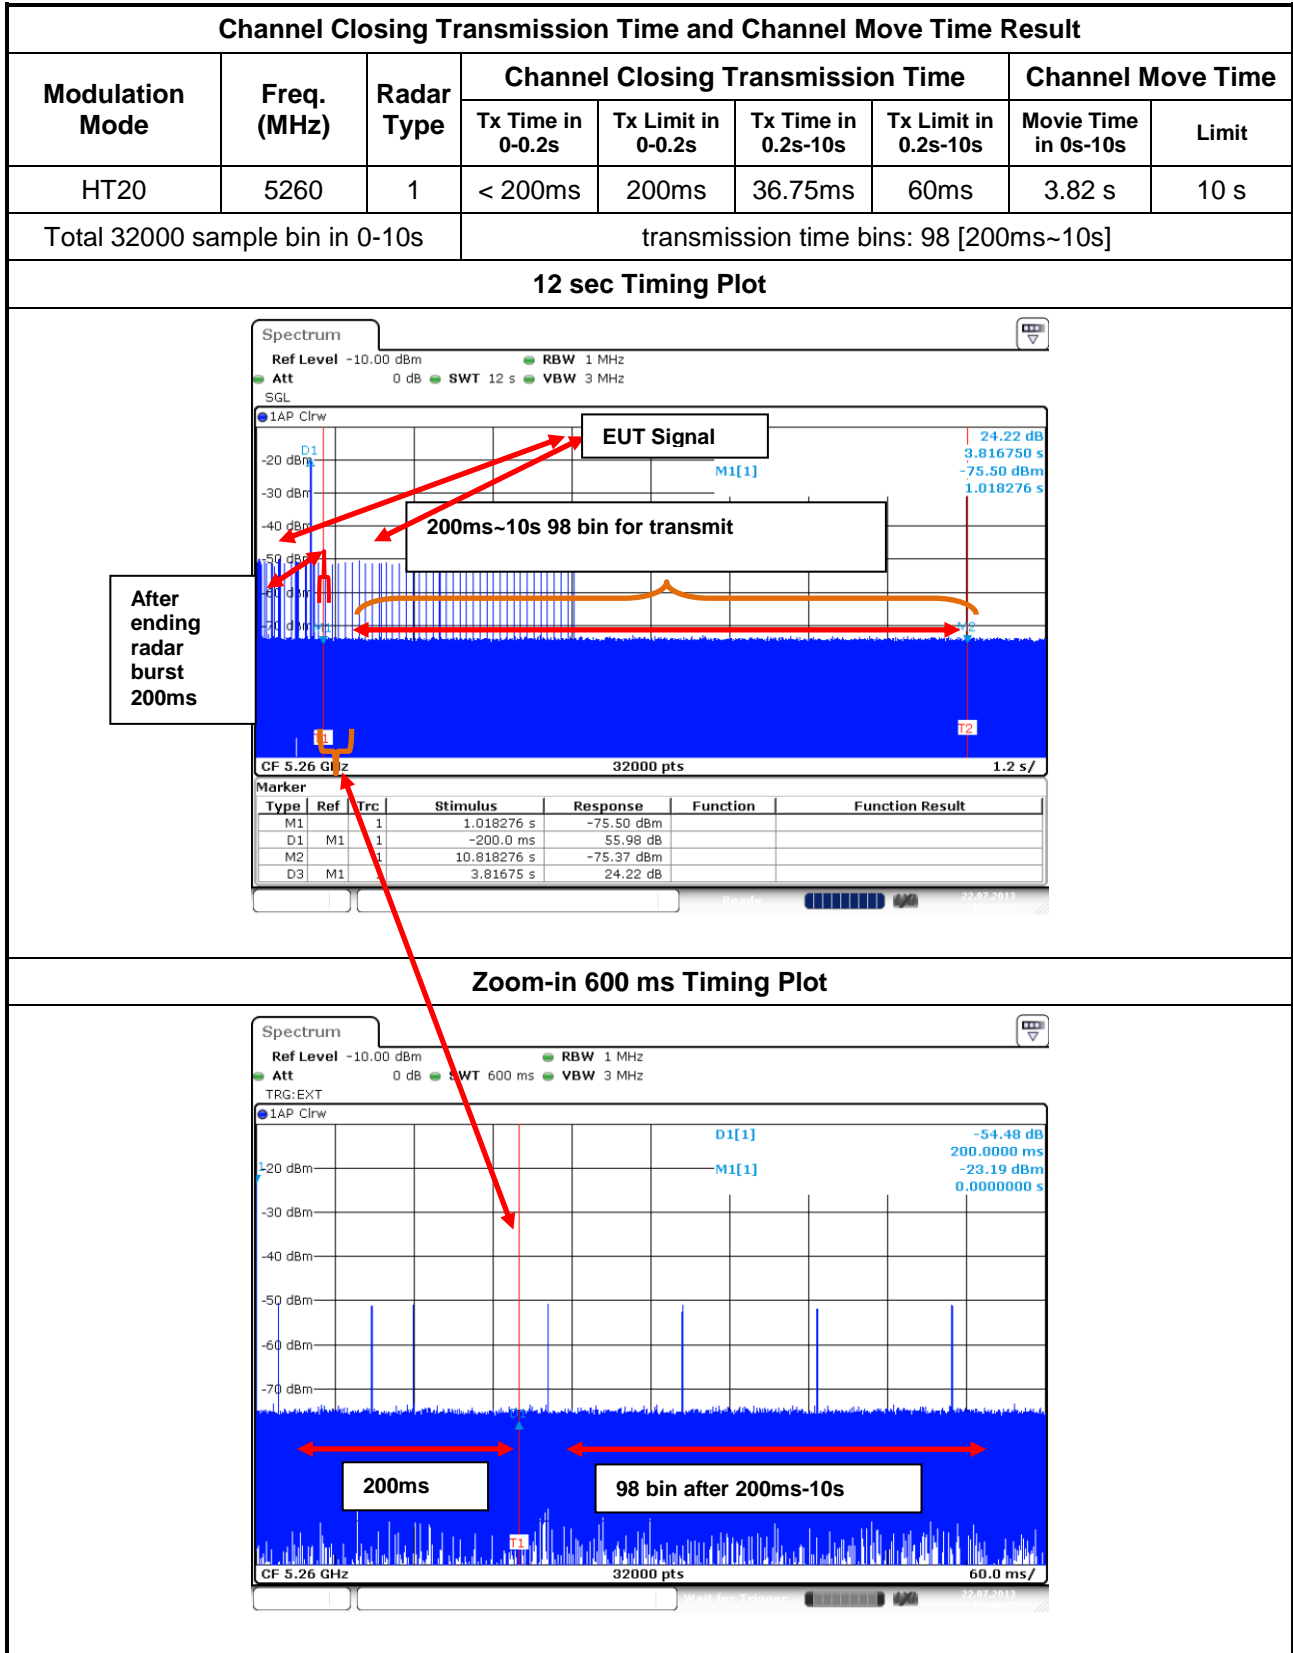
Channel Closing Transmission Time and Channel Move Time Result

| Modulation Mode | Freq. (MHz) | Radar Type | Tx Time in 0-0.2s | Tx Limit in 0-0.2s | Tx Time in 0.2s-10s | Tx Limit in 0.2s-10s | Movie Time in 0s-10s | Limit |
|---|---|---|---|---|---|---|---|---|
| | | | Channel Closing Transmission Time | | | | Channel Move Time | |
| HT20 | 5260 | 1 | < 200ms | 200ms | 36.75ms | 60ms | 3.82 s | 10 s |
| Total 32000 sample bin in 0-10s | | | transmission time bins: 98 [200ms~10s] | | | | | |

12 sec Timing Plot

Spectrum
Ref Level -10.00 dBm RBW 1 MHz
Att 0 dB SWT 12 s VBW 3 MHz
SGL
1AP Clrw
EUT Signal
24.22 dB
3.816750 s
M1[1] -75.50 dBm
1.018276 s
D1
-20 dBm
-30 dBm
-40 dBm
-50 dBm
-60 dBm
-70 dBm
200ms~10s 98 bin for transmit
After ending radar burst 200ms
M2
T1
T2
CF 5.26 GHz 32000 pts 1.2 s/

Marker
| Type | Ref | Trc | Stimulus | Response | Function | Function Result |
|---|---|---|---|---|---|---|
| M1 | | 1 | 1.018276 s | -75.50 dBm | | |
| D1 | M1 | 1 | -200.0 ms | 55.98 dB | | |
| M2 | | 1 | 10.818276 s | -75.37 dBm | | |
| D3 | M1 | 1 | 3.81675 s | 24.22 dB | | |

Ready
22.07.2013

Zoom-in 600 ms Timing Plot

Spectrum
Ref Level -10.00 dBm RBW 1 MHz
Att 0 dB SWT 600 ms VBW 3 MHz
TRG:EXT
1AP Clrw
D1[1] -54.48 dB
200.0000 ms
M1[1] -23.19 dBm
0.0000000 s
-20 dBm
-30 dBm
-40 dBm
-50 dBm
-60 dBm
-70 dBm
200ms
98 bin after 200ms-10s
T1
CF 5.26 GHz 32000 pts 60.0 ms/
Wait for Trigger
22.07.2013